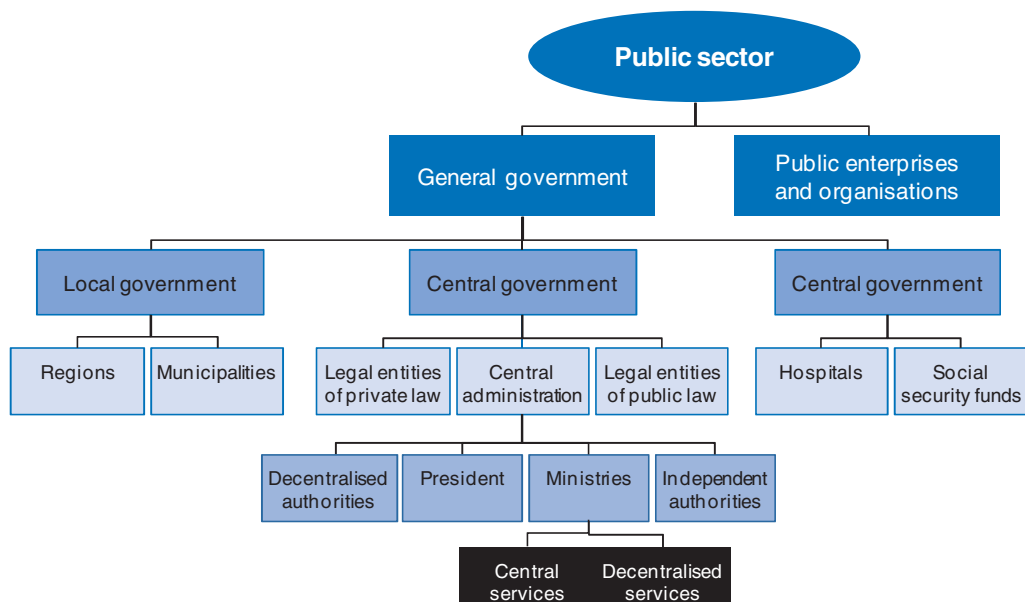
Public sector

General government

Public enterprises and organisations

Local government

Central government

Central government

Regions

Municipalities

Legal entities of private law

Central administration

Legal entities of public law

Hospitals

Social security funds

Decentralised authorities

President

Ministries

Independent authorities

Central services

Decentralised services